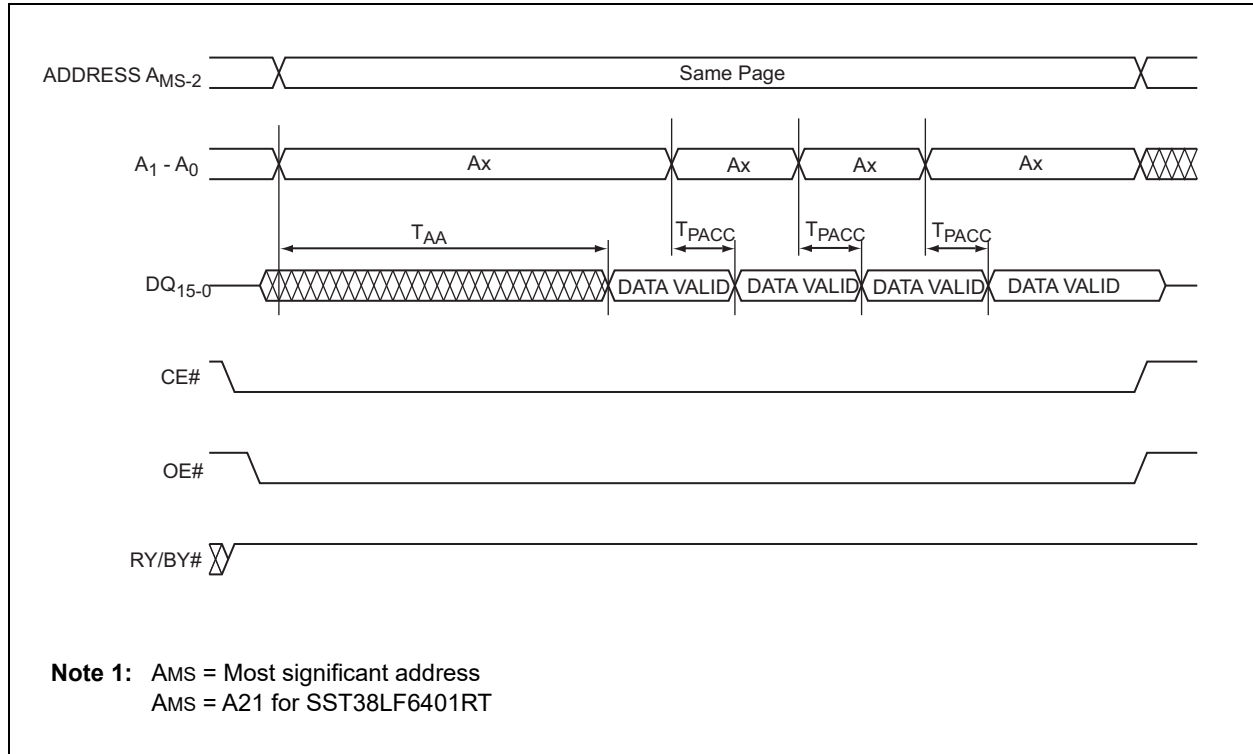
ADDRESS $A_{MS-2}$

Same Page

$A_1$ - $A_0$

Ax

Ax

Ax

Ax

$T_{AA}$

$T_{PACC}$

$T_{PACC}$

$T_{PACC}$

$DQ_{15-0}$

DATA VALID

DATA VALID

DATA VALID

DATA VALID

CE#

OE#

RY/BY#

**Note 1:** AMS = Most significant address
AMS = A21 for SST38LF6401RT